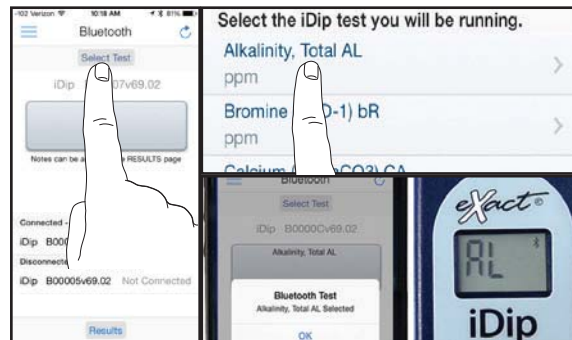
-102 Verizon 10:18 AM 81%

Bluetooth

Select Test

iDip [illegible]07v69.02

Notes can be a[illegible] RESULTS page

Connected -

iDip B000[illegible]

Disconnect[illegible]

iDip B00005v69.02 Not Connected

Results

Select the iDip test you will be running.

Alkalinity, Total AL

ppm

Bromine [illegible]O-1) bR

ppm

Calcium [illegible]CO3) CA

Bluetooth

Select Test

iDip B0000Cv69.02

Alkalinity, Total AL

Bluetooth Test

Alkalinity, Total AL Selected

OK

eXact

AL

iDip